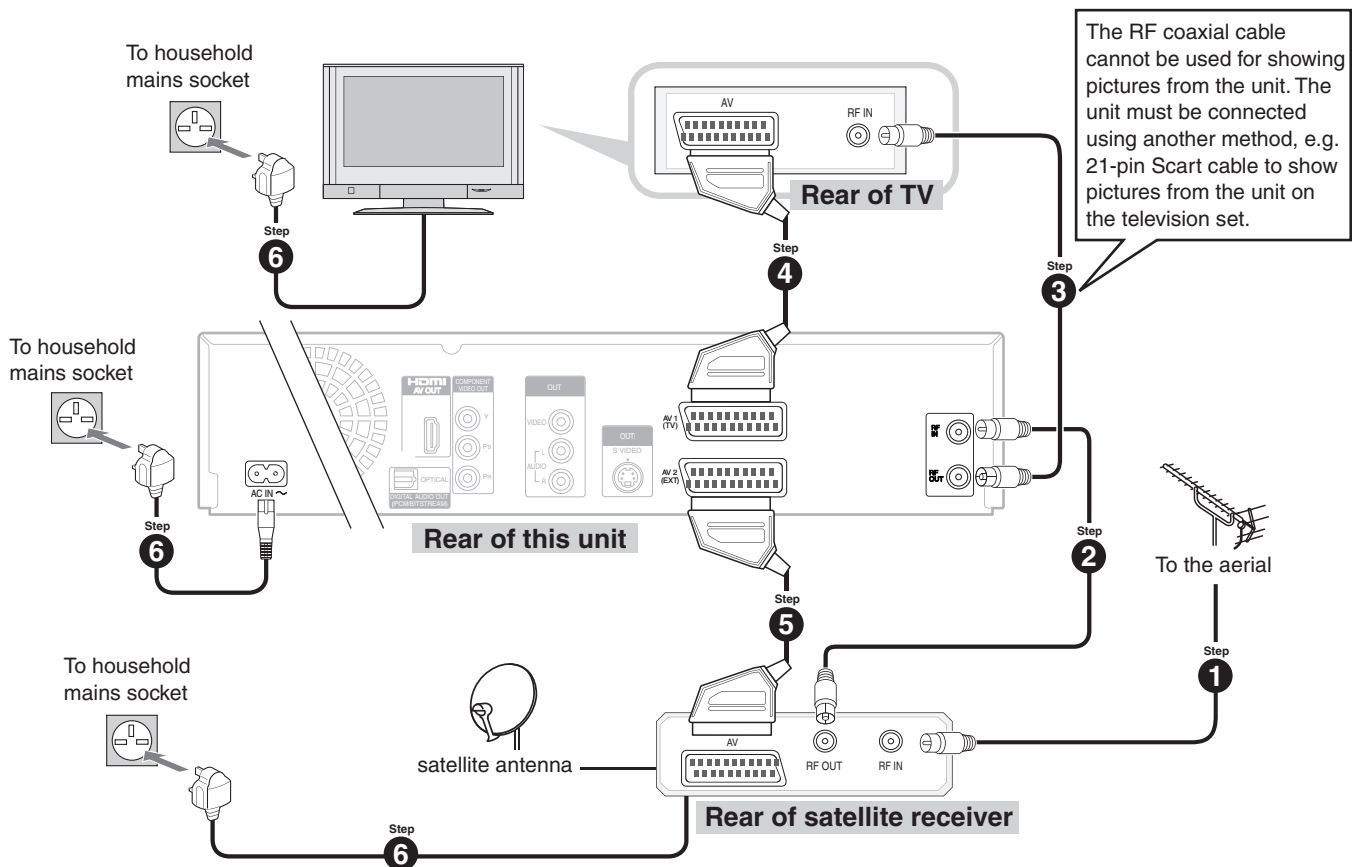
To household mains socket

Step
6

AV

RF IN

Rear of TV

The RF coaxial cable cannot be used for showing pictures from the unit. The unit must be connected using another method, e.g. 21-pin Scart cable to show pictures from the unit on the television set.

Step
4

Step
3

To household mains socket

HDMI
AV OUT

COMPONENT VIDEO OUT

Y

PB

PR

OPTICAL

DIGITAL AUDIO OUT (PCM/BITSTREAM)

OUT

VIDEO

L

AUDIO

R

OUT

S VIDEO

AV 1 (TV)

AV 2 (EXT)

RF IN

RF OUT

AC IN ~

Step
6

Rear of this unit

Step
2

To the aerial

Step
5

Step
1

To household mains socket

AV

RF OUT

RF IN

satellite antenna

Rear of satellite receiver

Step
6